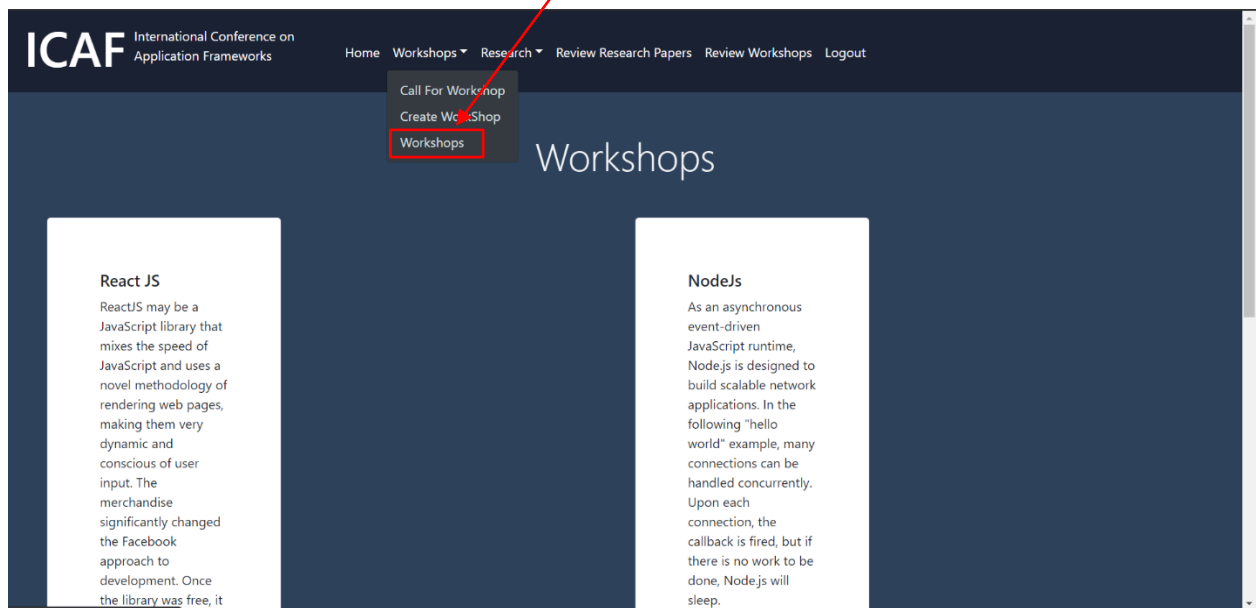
ICAF International Conference on Application Frameworks

Home Workshops Research Review Research Papers Review Workshops Logout

Call For Workshop
Create WorkShop
Workshops

Workshops

React JS
ReactJS may be a JavaScript library that mixes the speed of JavaScript and uses a novel methodology of rendering web pages, making them very dynamic and conscious of user input. The merchandise significantly changed the Facebook approach to development. Once the library was free, it

NodeJs
As an asynchronous event-driven JavaScript runtime, Node.js is designed to build scalable network applications. In the following "hello world" example, many connections can be handled concurrently. Upon each connection, the callback is fired, but if there is no work to be done, Node.js will sleep.